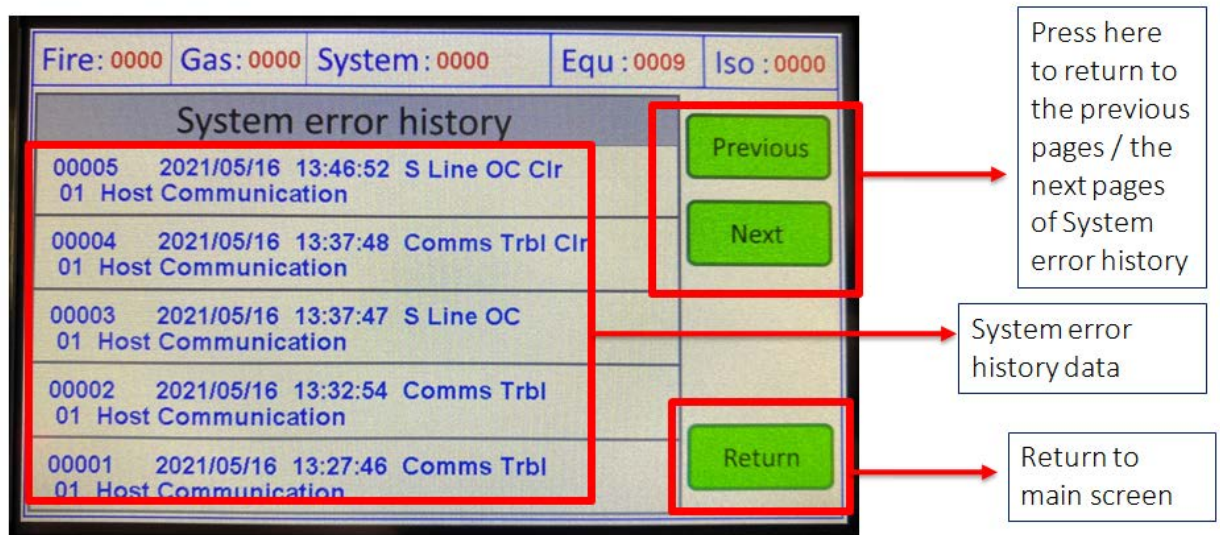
Fire: 0000 Gas: 0000 System : 0000 Equ : 0009 Iso : 0000

System error history

00005 2021/05/16 13:46:52 S Line OC Clr
01 Host Communication

00004 2021/05/16 13:37:48 Comms Trbl Clr
01 Host Communication

00003 2021/05/16 13:37:47 S Line OC
01 Host Communication

00002 2021/05/16 13:32:54 Comms Trbl
01 Host Communication

00001 2021/05/16 13:27:46 Comms Trbl
01 Host Communication

Previous

Next

Return

Press here to return to the previous pages / the next pages of System error history

System error history data

Return to main screen